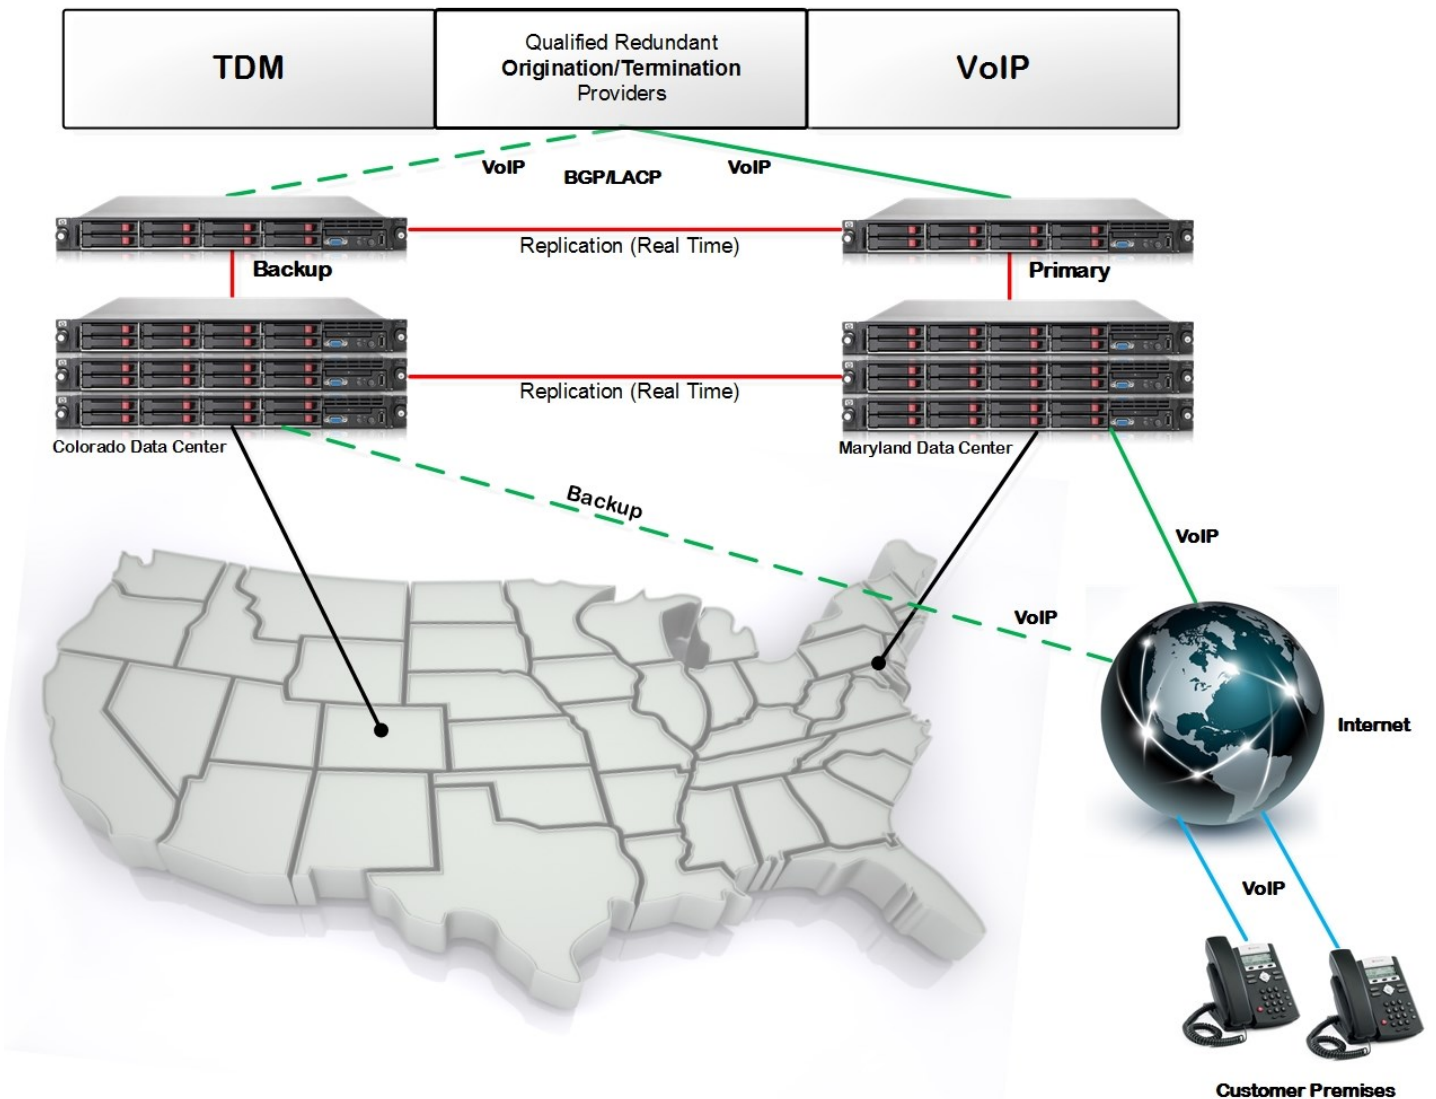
TDM

Qualified Redundant
Origination/Termination
Providers

VoIP

VoIP
BGP/LACP
VoIP

Replication (Real Time)

Backup

Primary

Replication (Real Time)

Colorado Data Center

Maryland Data Center

Backup

VoIP

VoIP

Internet

VoIP

Customer Premises